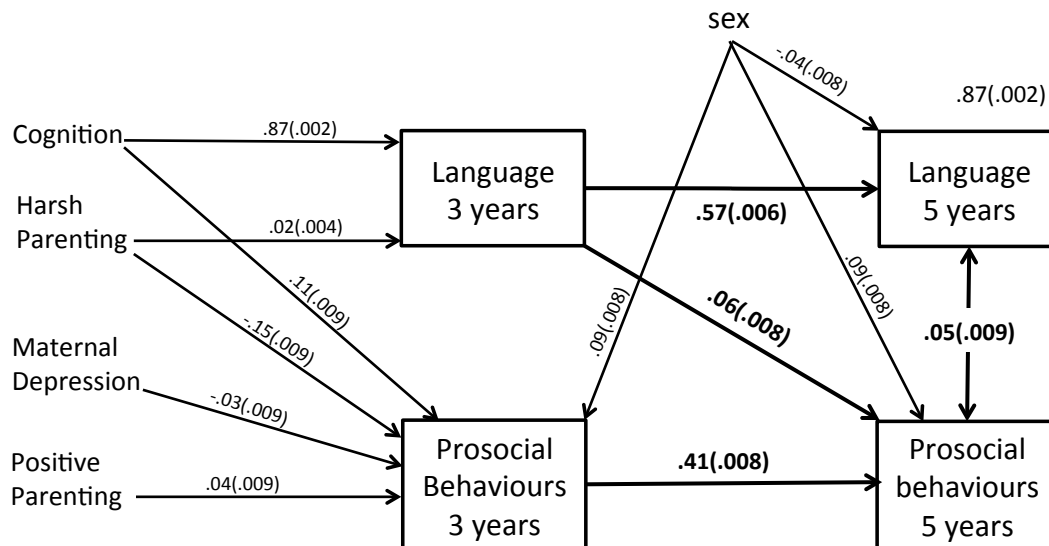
sex

-.04(.008)

.87(.002)

Cognition

.87(.002)

Language 3 years

Language 5 years

Harsh Parenting

.02(.004)

.57(.006)

.11(.009)

.09(.008)

.09(.008)

.06(.008)

-.15(.009)

.05(.009)

Maternal Depression

-.03(.009)

Positive Parenting

.04(.009)

Prosocial Behaviours 3 years

.41(.008)

Prosocial behaviours 5 years